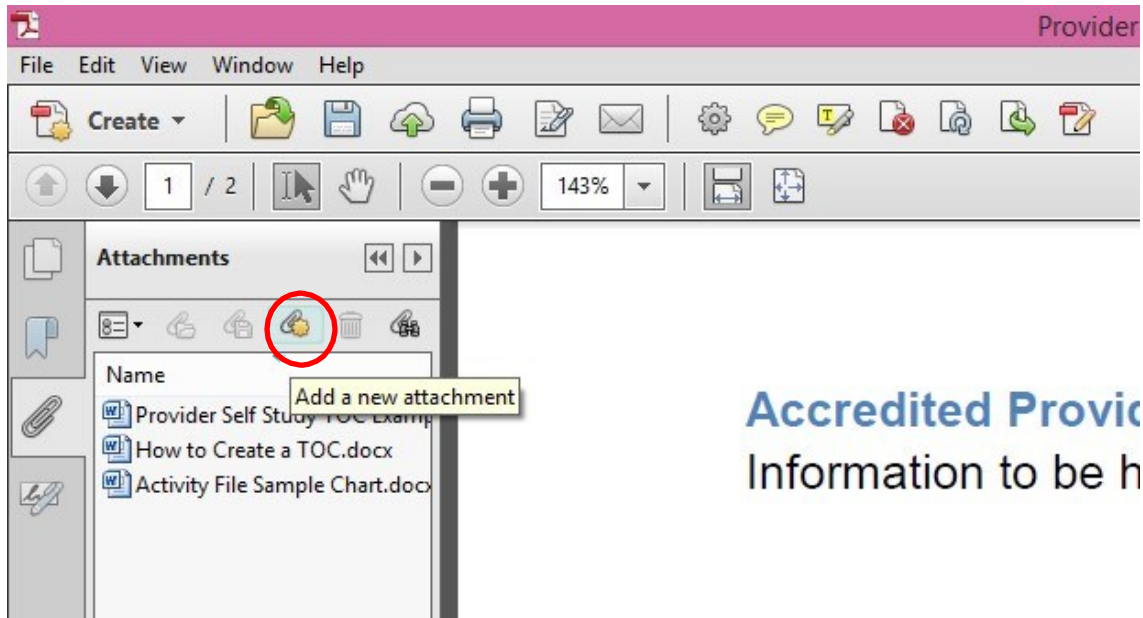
Provider

File Edit View Window Help

Create

1 / 2

143%

Attachments

Name

Add a new attachment

Provider Self Study TOC Examp

How to Create a TOC.docx

Activity File Sample Chart.docx

Accredited Provid

Information to be h